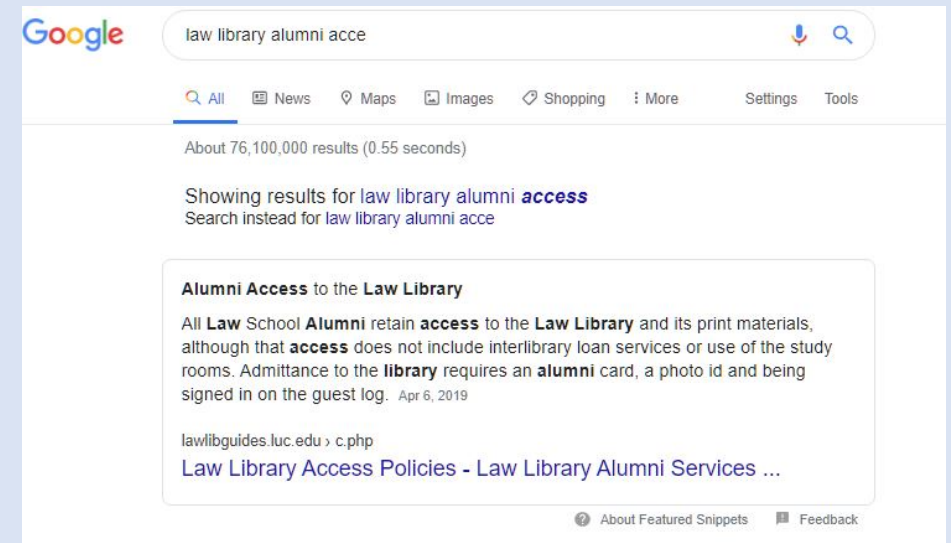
Google

law library alumni acce

All News Maps Images Shopping More Settings Tools

About 76,100,000 results (0.55 seconds)

Showing results for law library alumni ***access***
Search instead for law library alumni acce

**Alumni Access** to the **Law Library**

All **Law** School **Alumni** retain **access** to the **Law Library** and its print materials, although that **access** does not include interlibrary loan services or use of the study rooms. Admittance to the **library** requires an **alumni** card, a photo id and being signed in on the guest log. Apr 6, 2019

lawlibguides.luc.edu › c.php
Law Library Access Policies - Law Library Alumni Services ...

About Featured Snippets Feedback